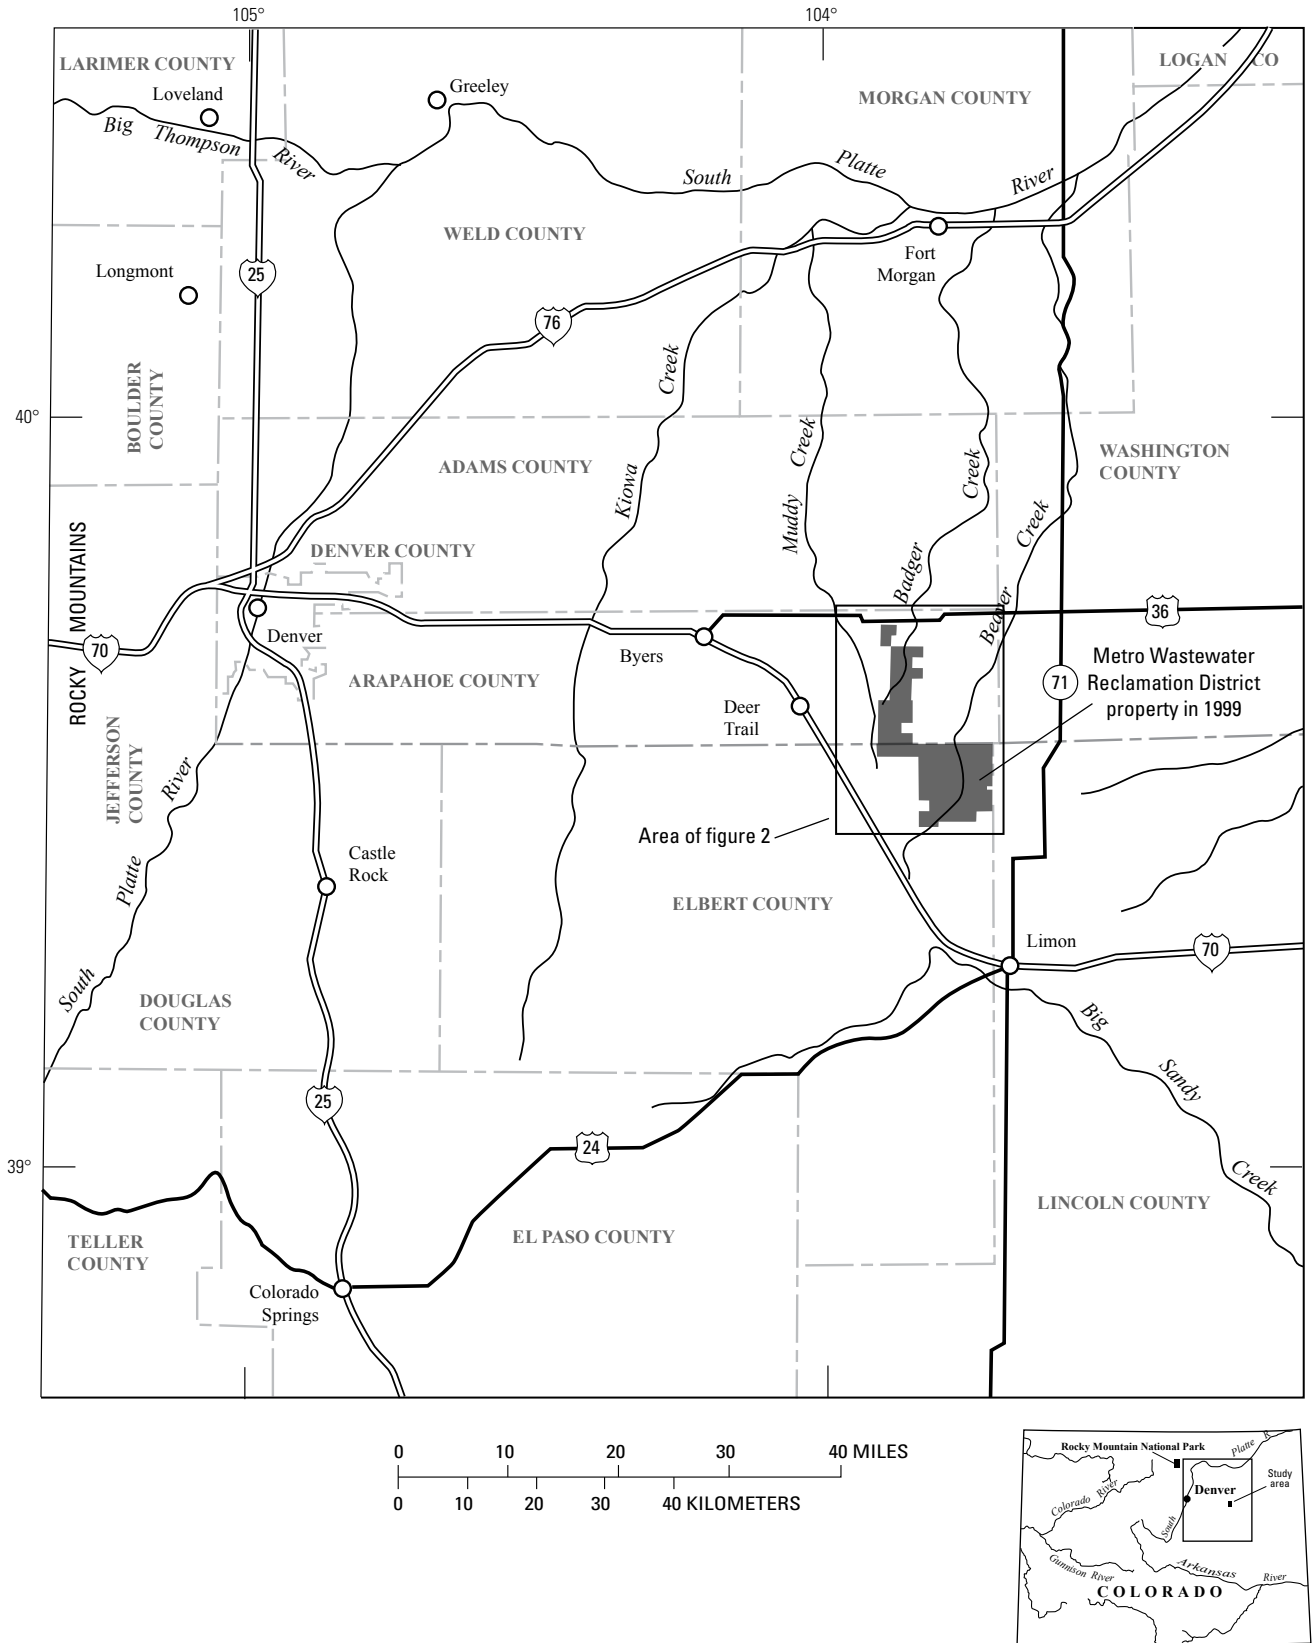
105°

104°

LARIMER COUNTY

LOGAN CO

Loveland

Greeley

MORGAN COUNTY

Big Thompson River

South Platte River

WELD COUNTY

Fort Morgan

Longmont

25

76

BOULDER COUNTY

40°

Kiowa Creek

Muddy Creek

Badger Creek

Beaver Creek

WASHINGTON COUNTY

ADAMS COUNTY

DENVER COUNTY

ROCKY MOUNTAINS

36

70

Denver

Byers

Metro Wastewater Reclamation District property in 1999

71

ARAPAHOE COUNTY

Deer Trail

JEFFERSON COUNTY

South Platte River

Area of figure 2

Castle Rock

ELBERT COUNTY

Limon

70

DOUGLAS COUNTY

Big Sandy Creek

25

24

39°

LINCOLN COUNTY

TELLER COUNTY

EL PASO COUNTY

Colorado Springs

0 10 20 30 40 MILES

0 10 20 30 40 KILOMETERS

Rocky Mountain National Park

Platte

Denver

Study area

Colorado River

South

Gunnison River

Arkansas River

COLORADO